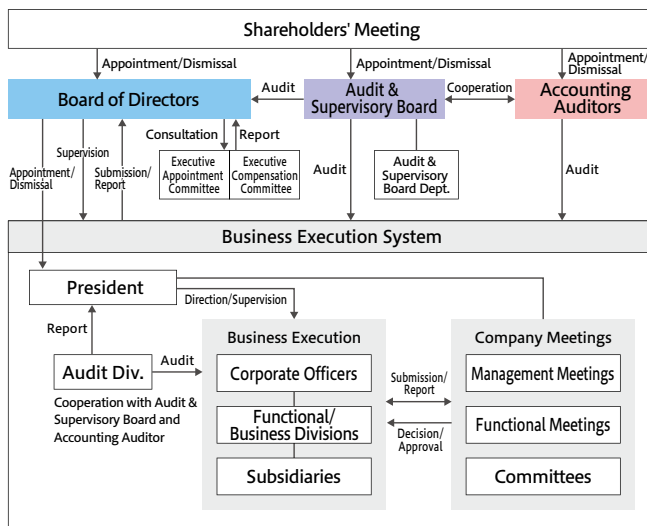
Shareholders' Meeting

Appointment/Dismissal

Appointment/Dismissal

Appointment/Dismissal

Board of Directors

Audit

Audit & Supervisory Board

Cooperation

Accounting Auditors

Consultation

Report

Appointment/Dismissal

Supervision

Submission/Report

Executive Appointment Committee

Executive Compensation Committee

Audit

Audit & Supervisory Board Dept.

Audit

Business Execution System

President

Direction/Supervision

Report

Business Execution

Company Meetings

Audit Div.

Audit

Corporate Officers

Management Meetings

Submission/Report

Cooperation with Audit & Supervisory Board and Accounting Auditor

Functional/Business Divisions

Functional Meetings

Decision/Approval

Subsidiaries

Committees